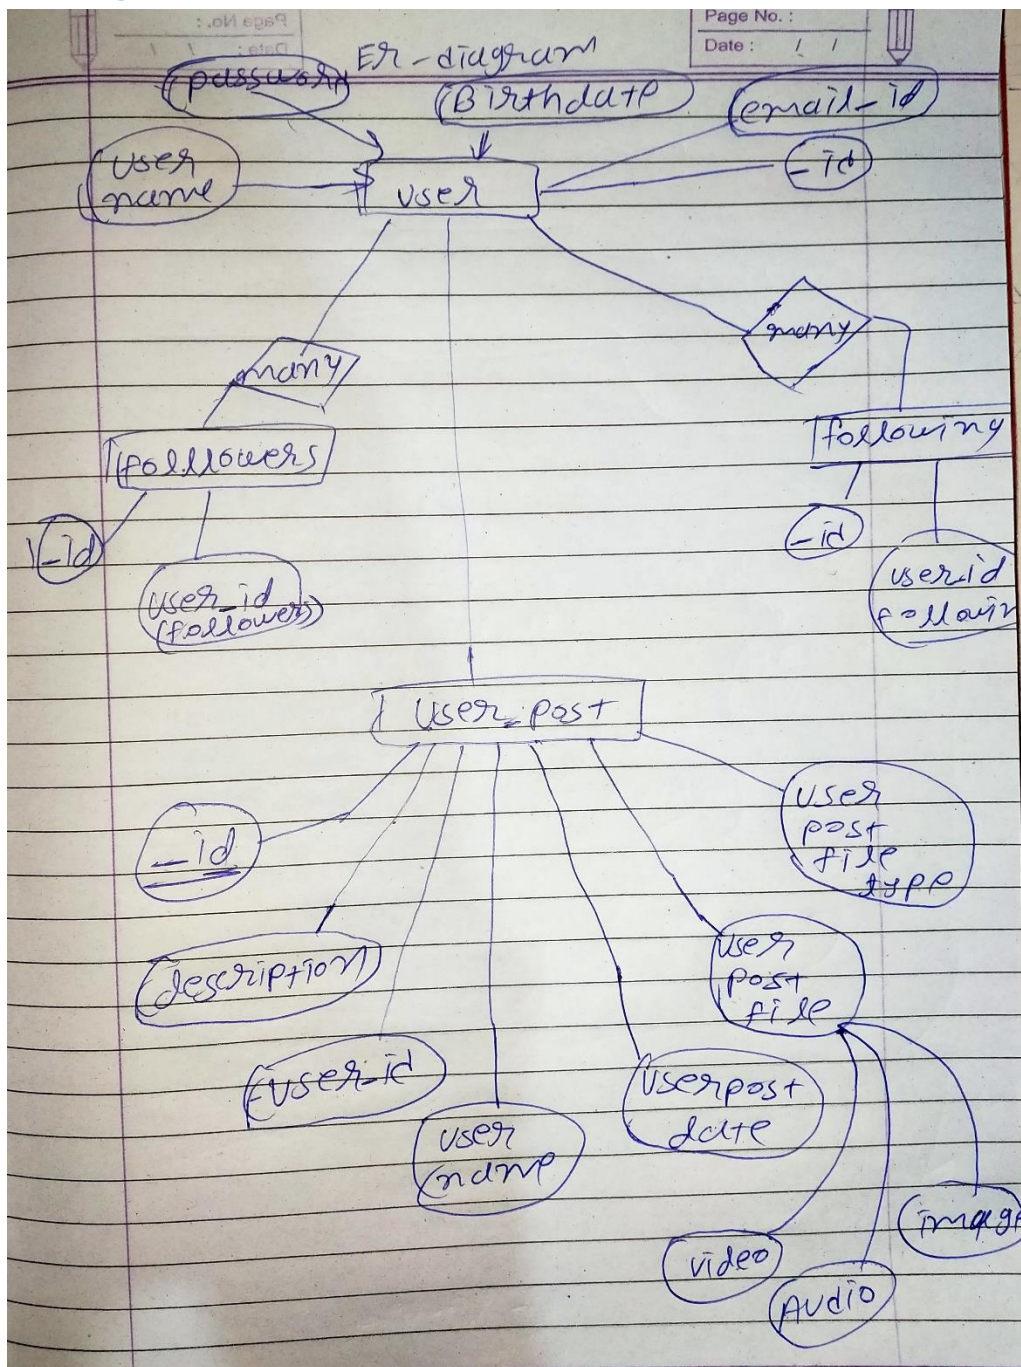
Page No. :
Date : / /

ER-diagram

password
Birthdate
email-id
user name
user
_id

many
many

followers
following

_id
user_id (followers)

_id
userid followin

User_post

_id
user post file type
description
user post file
user-id
user name
userpost date
video
Audio
image